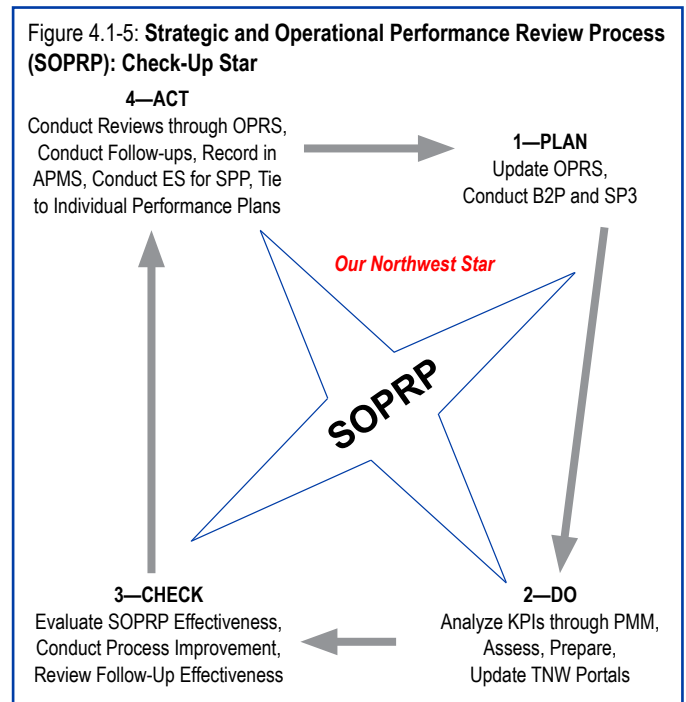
Figure 4.1-5: **Strategic and Operational Performance Review Process (SOPRP): Check-Up Star**

**4—ACT**
Conduct Reviews through OPRS, Conduct Follow-ups, Record in APMS, Conduct ES for SPP, Tie to Individual Performance Plans

**1—PLAN**
Update OPRS, Conduct B2P and SP3

*Our Northwest Star*

SOPRP

**3—CHECK**
Evaluate SOPRP Effectiveness, Conduct Process Improvement, Review Follow-Up Effectiveness

**2—DO**
Analyze KPIs through PMM, Assess, Prepare, Update TNW Portals